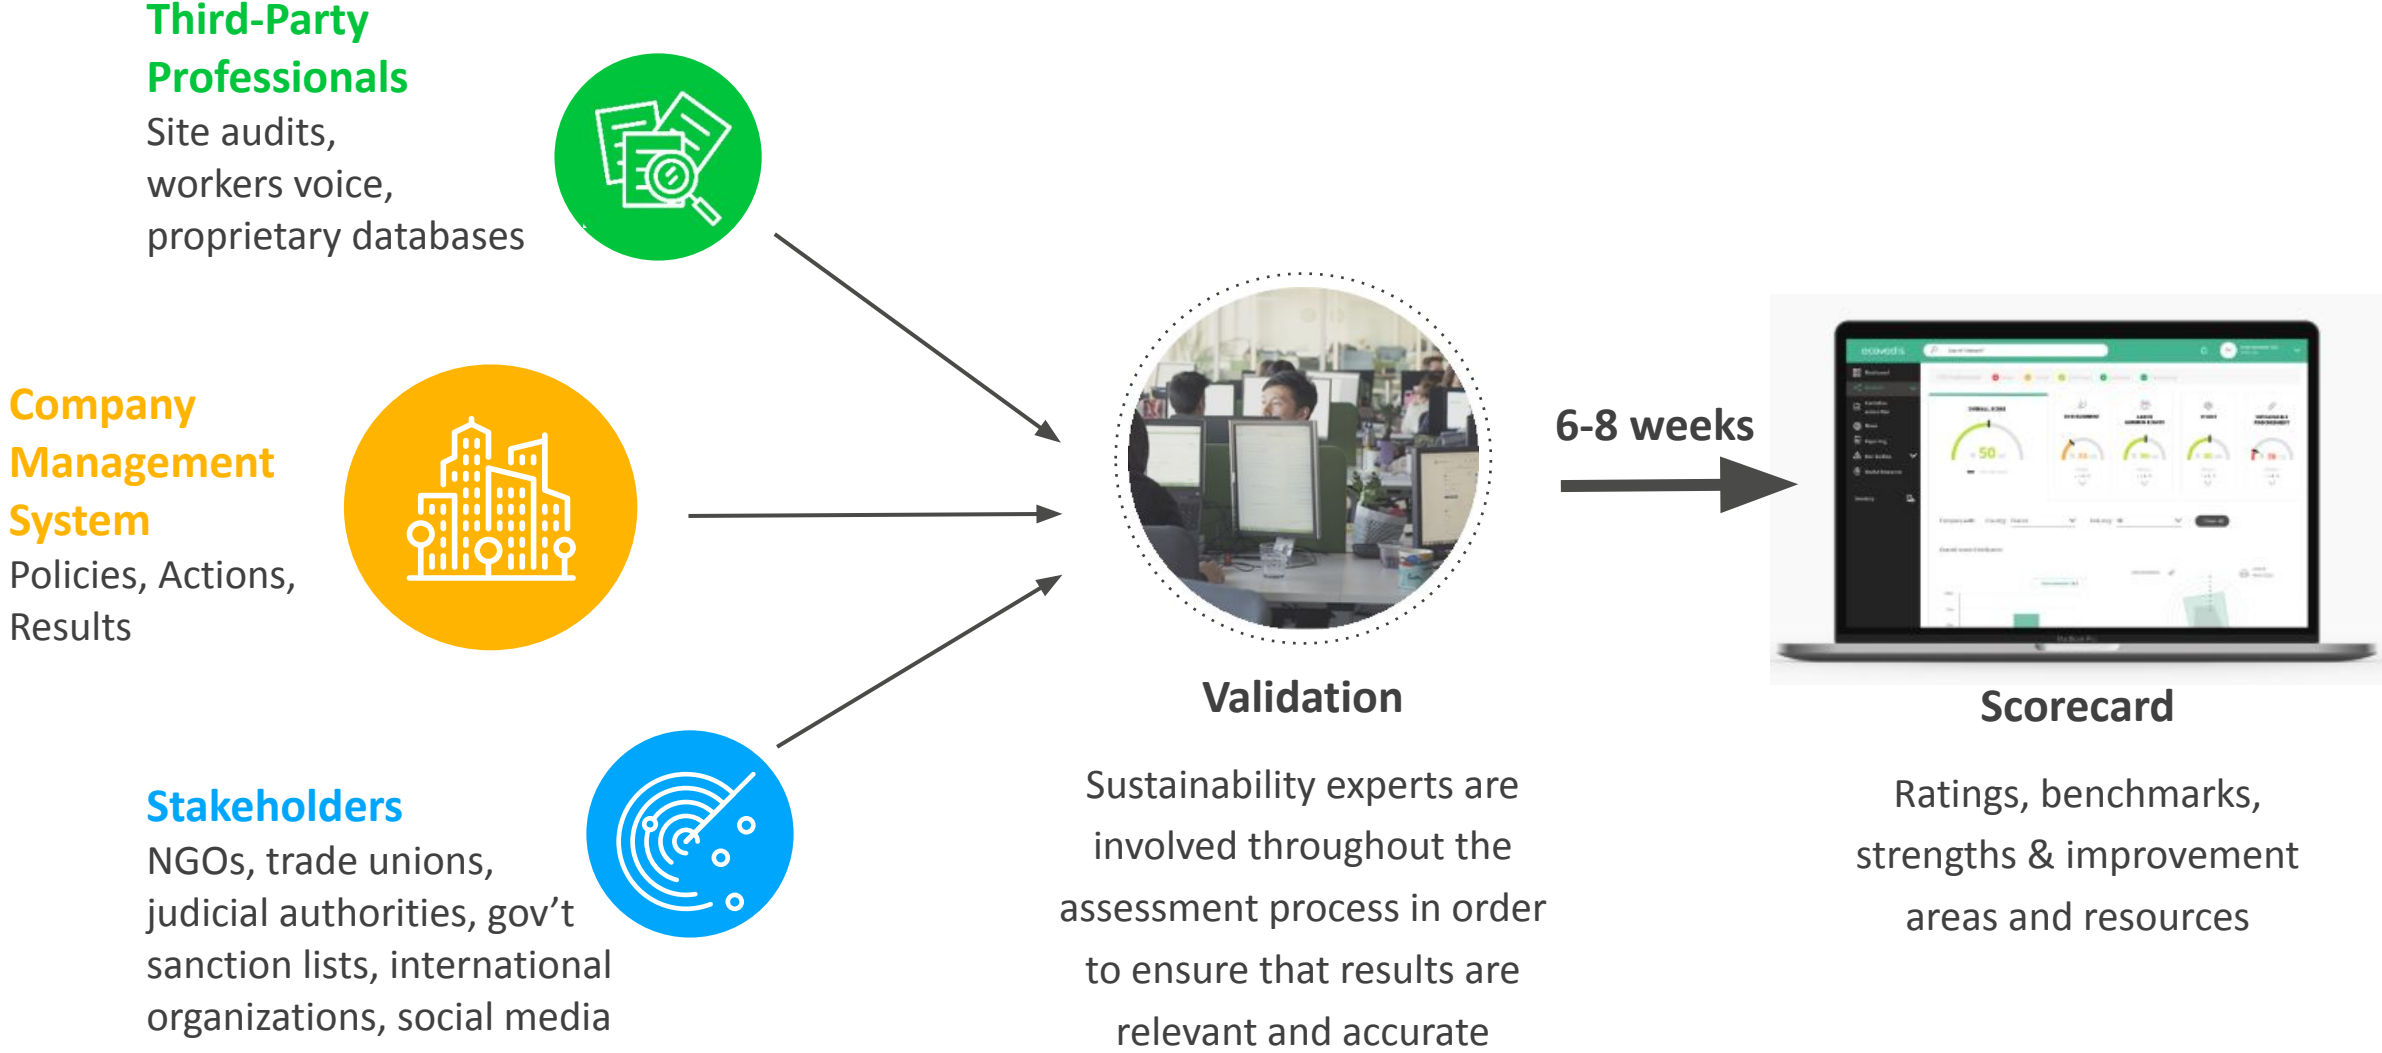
Third-Party Professionals
Site audits, workers voice, proprietary databases

Company Management System
Policies, Actions, Results

Stakeholders
NGOs, trade unions, judicial authorities, gov't sanction lists, international organizations, social media

Validation

Sustainability experts are involved throughout the assessment process in order to ensure that results are relevant and accurate

6-8 weeks

ecovadis

50

Scorecard

Ratings, benchmarks, strengths & improvement areas and resources